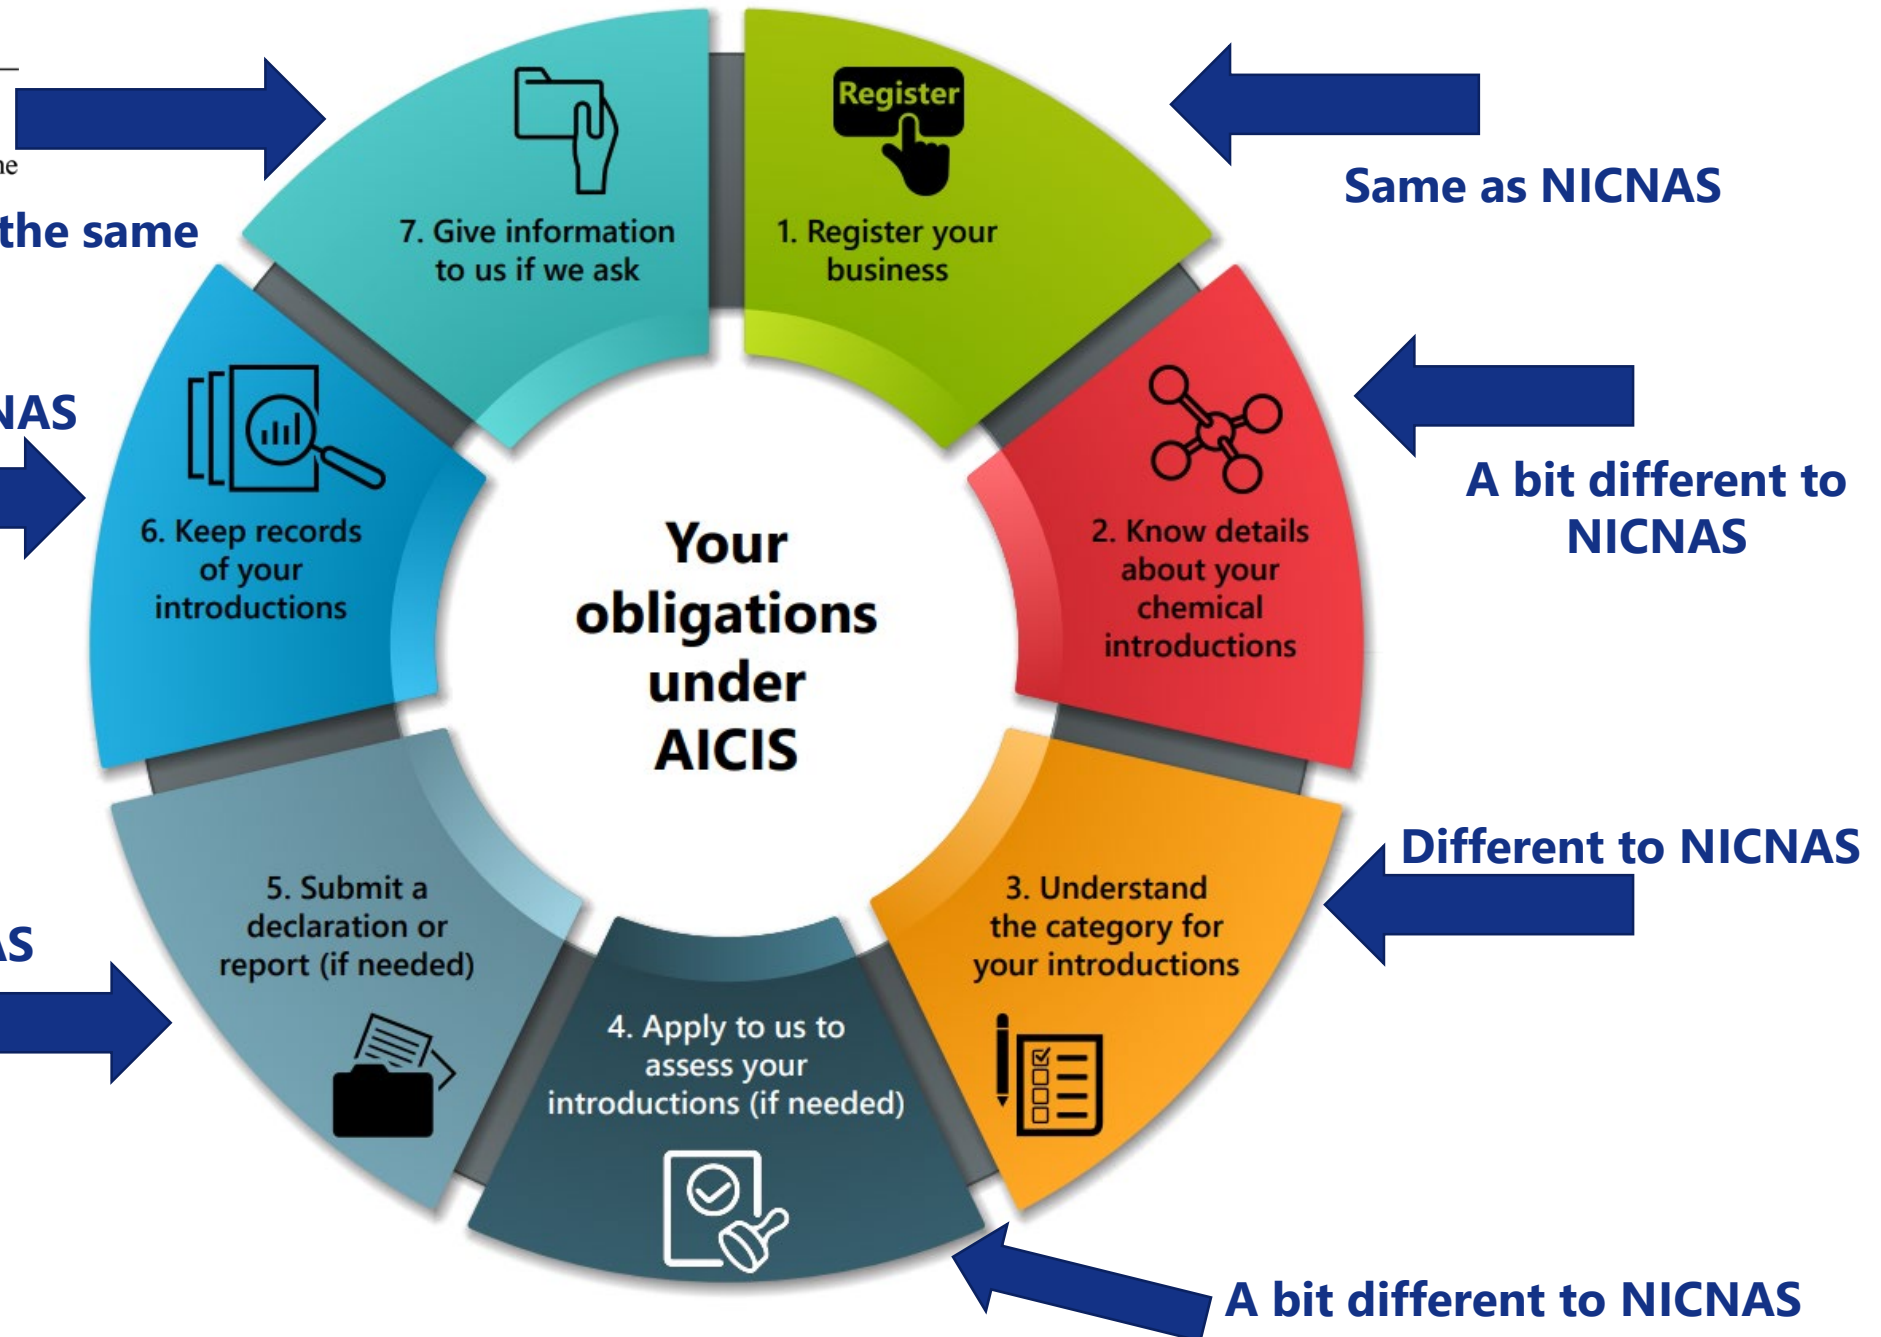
ne

the same

NAS

AS

Register

1. Register your business

Same as NICNAS

2. Know details about your chemical introductions

A bit different to NICNAS

3. Understand the category for your introductions

Different to NICNAS

4. Apply to us to assess your introductions (if needed)

A bit different to NICNAS

5. Submit a declaration or report (if needed)

6. Keep records of your introductions

7. Give information to us if we ask

Your obligations under AICIS